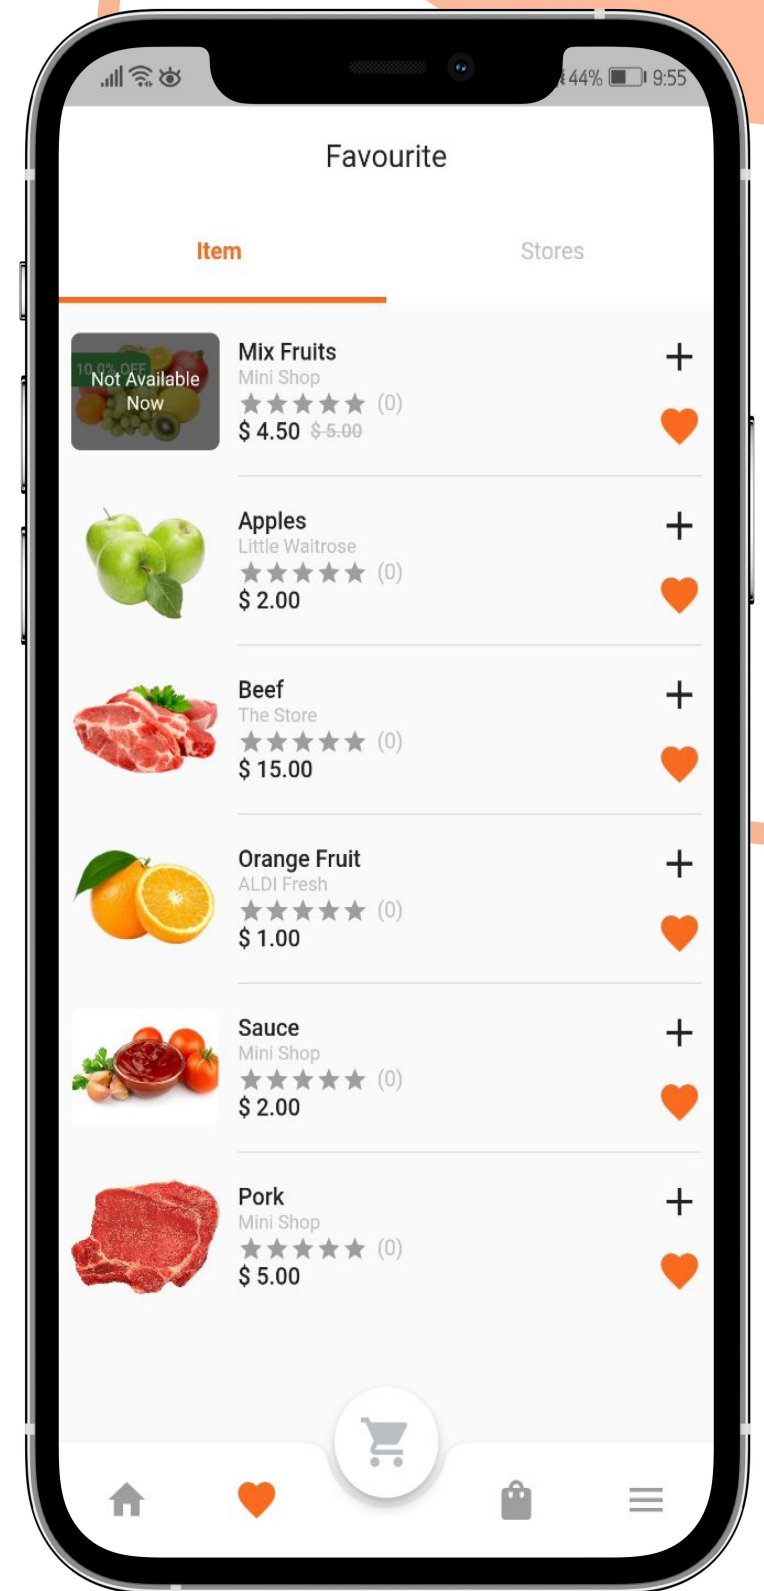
44% 9:55

Favourite

Item

Stores

10.0% OFF
Not Available Now

Mix Fruits
Mini Shop
(0)
$ 4.50 $ 5.00

Apples
Little Waitrose
(0)
$ 2.00

Beef
The Store
(0)
$ 15.00

Orange Fruit
ALDI Fresh
(0)
$ 1.00

Sauce
Mini Shop
(0)
$ 2.00

Pork
Mini Shop
(0)
$ 5.00